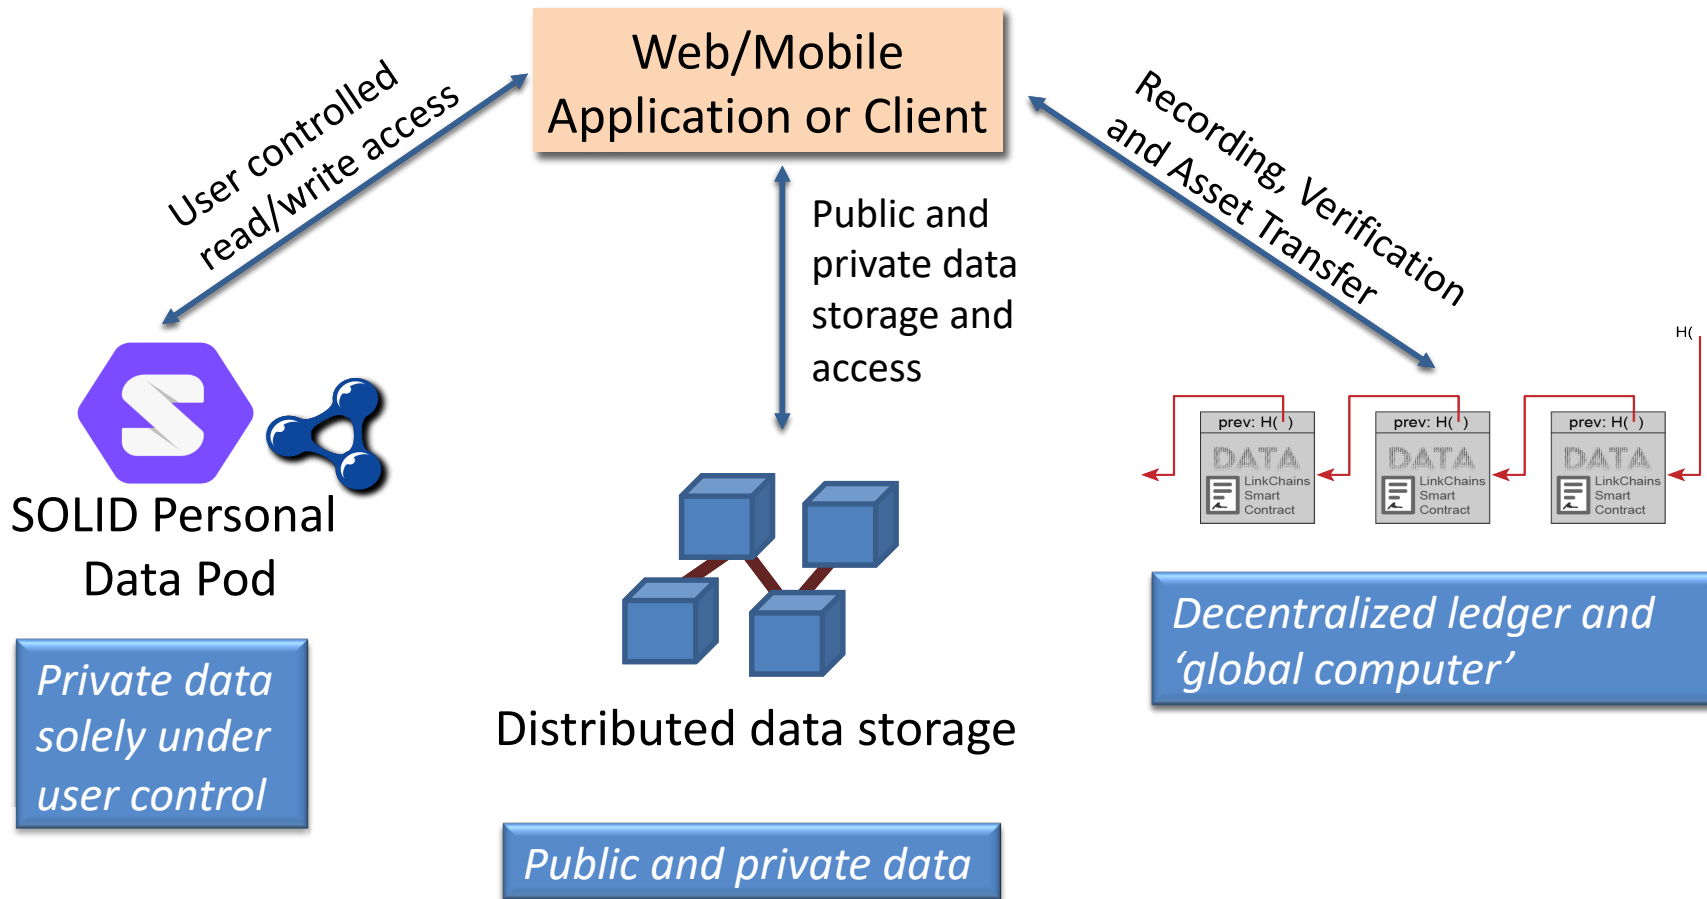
Web/Mobile Application or Client

User controlled read/write access

Recording, Verification and Asset Transfer

Public and private data storage and access

SOLID Personal Data Pod

Private data solely under user control

Distributed data storage

Public and private data

H(

prev: H( )
DATA
LinkChains Smart Contract

prev: H( )
DATA
LinkChains Smart Contract

prev: H( )
DATA
LinkChains Smart Contract

Decentralized ledger and 'global computer'